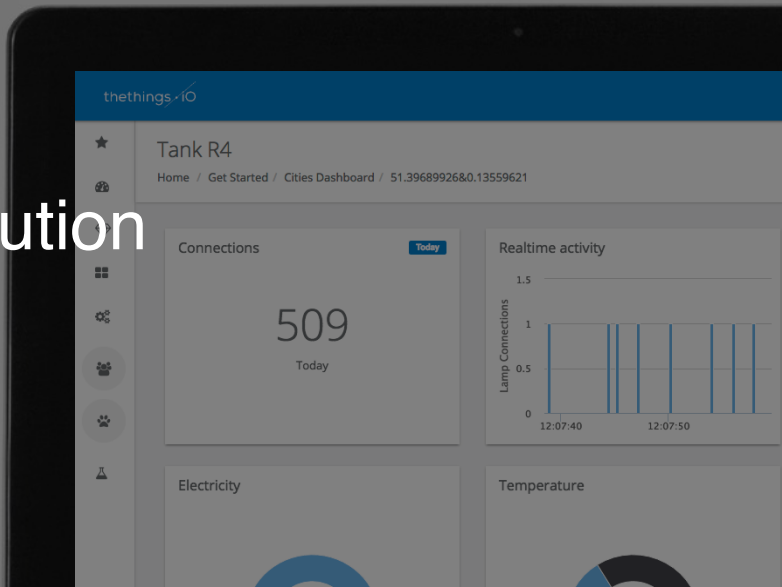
thethings.iO

ution

Tank R4

Home / Get Started / Cities Dashboard / 51.39689926&0.13559621

Connections

Today

509

Today

Realtime activity

1.5

1

0.5

0

Lamp Connections

12:07:40

12:07:50

Electricity

Temperature